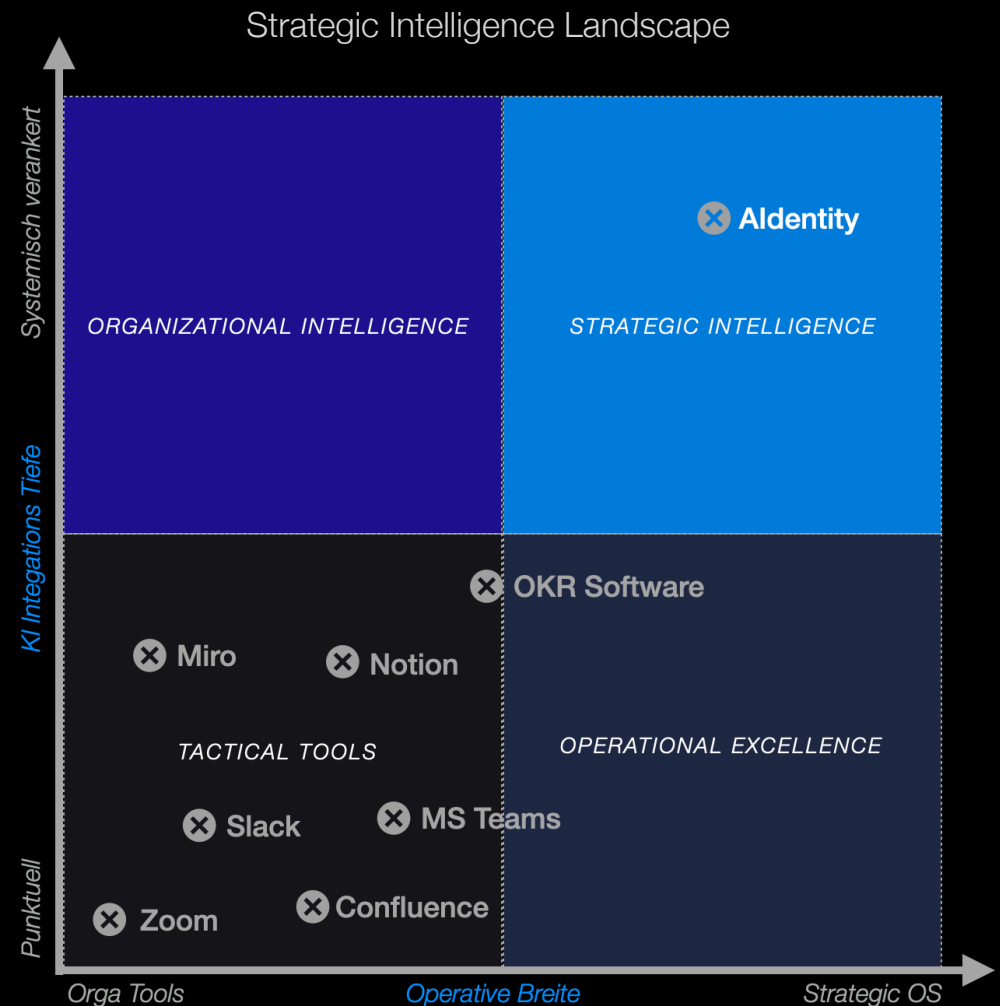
Strategic Intelligence Landscape

Systemisch verankert

KI Integations Tiefe

Punktuell

ORGANIZATIONAL INTELLIGENCE

STRATEGIC INTELLIGENCE

AIdentity

OKR Software

Miro

Notion

TACTICAL TOOLS

OPERATIONAL EXCELLENCE

Slack

MS Teams

Zoom

Confluence

Orga Tools

Operative Breite

Strategic OS